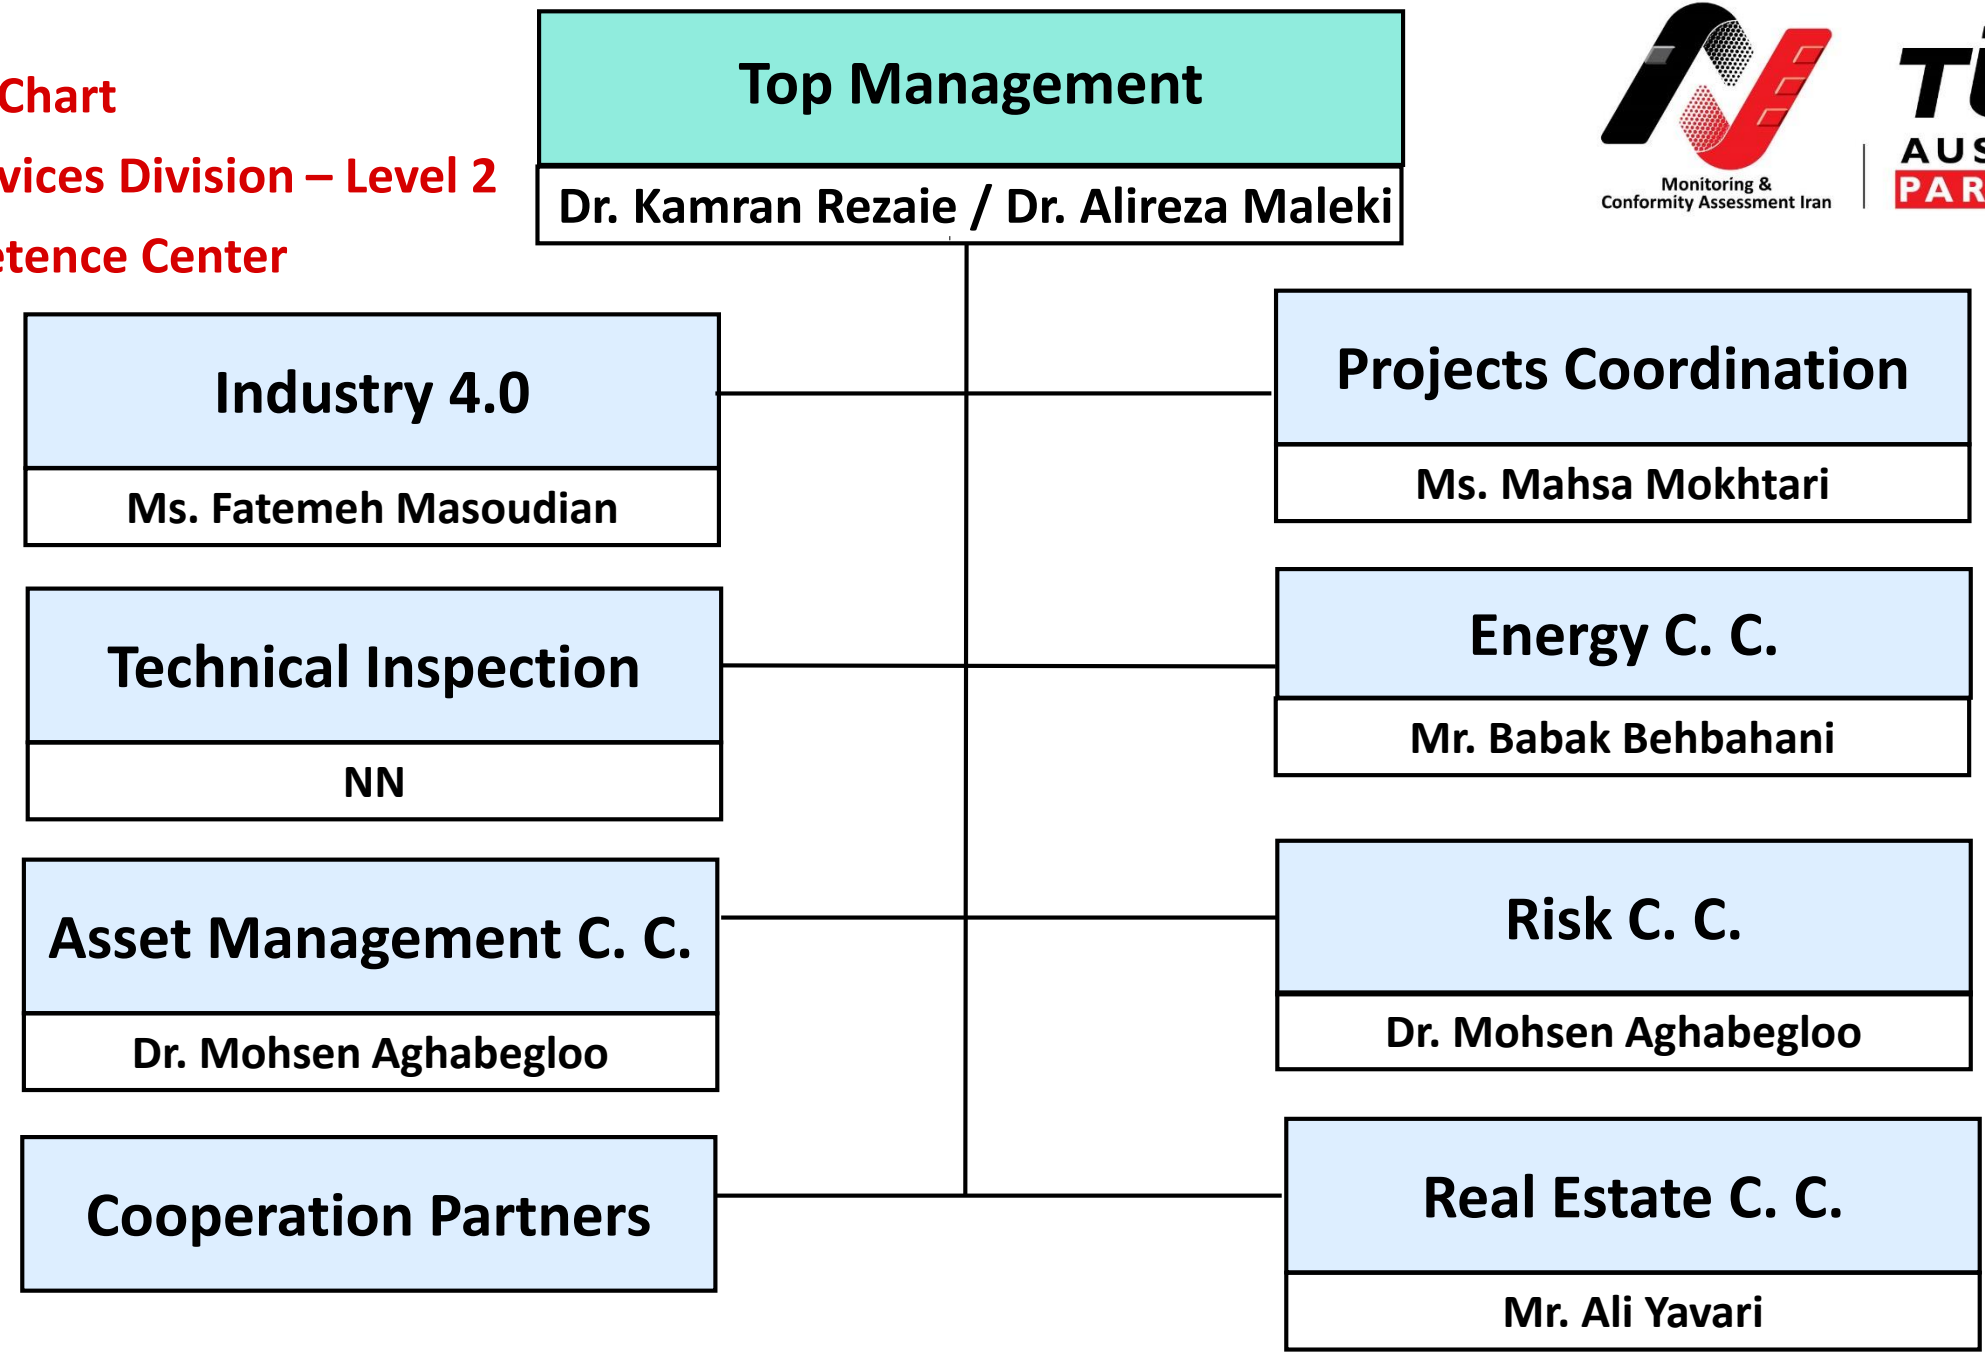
Chart
vices Division – Level 2
etence Center

Top Management
Dr. Kamran Rezaie / Dr. Alireza Maleki

Monitoring & Conformity Assessment Iran

TÜ
AUS
PAR

Industry 4.0
Ms. Fatemeh Masoudian

Projects Coordination
Ms. Mahsa Mokhtari

Technical Inspection
NN

Energy C. C.
Mr. Babak Behbahani

Asset Management C. C.
Dr. Mohsen Aghabegloo

Risk C. C.
Dr. Mohsen Aghabegloo

Cooperation Partners

Real Estate C. C.
Mr. Ali Yavari